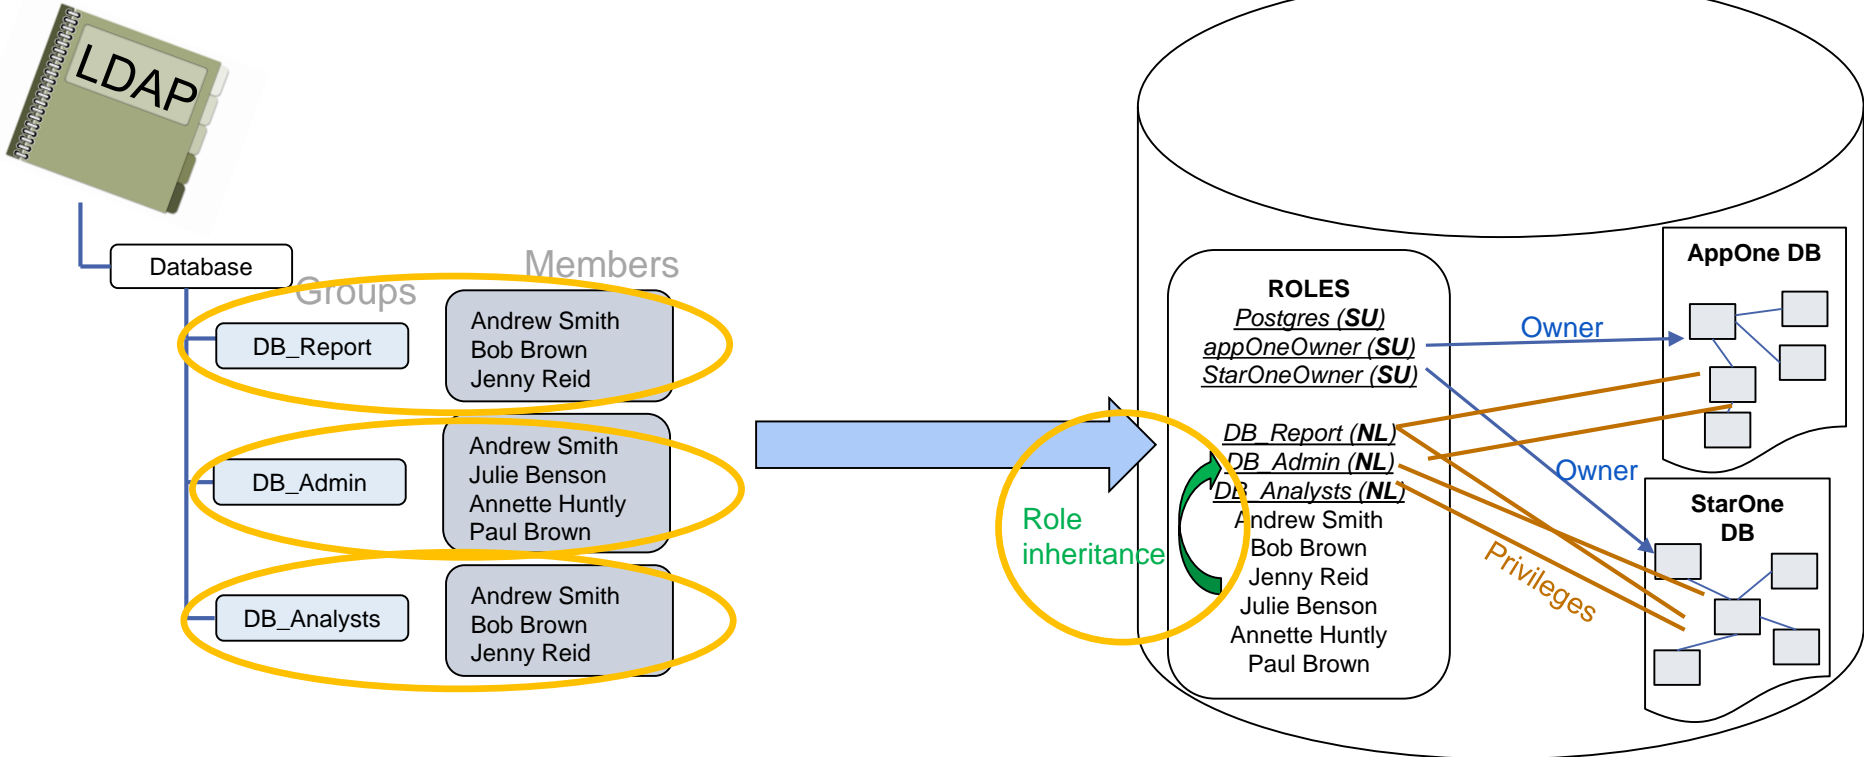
LDAP

Database

Groups

Members

DB_Report

Andrew Smith
Bob Brown
Jenny Reid

DB_Admin

Andrew Smith
Julie Benson
Annette Huntly
Paul Brown

DB_Analysts

Andrew Smith
Bob Brown
Jenny Reid

Role inheritance

ROLES
Postgres (SU)
appOneOwner (SU)
StarOneOwner (SU)

DB_Report (NL)
DB_Admin (NL)
DB_Analysts (NL)
Andrew Smith
Bob Brown
Jenny Reid
Julie Benson
Annette Huntly
Paul Brown

Owner

Owner

Privileges

AppOne DB

StarOne DB